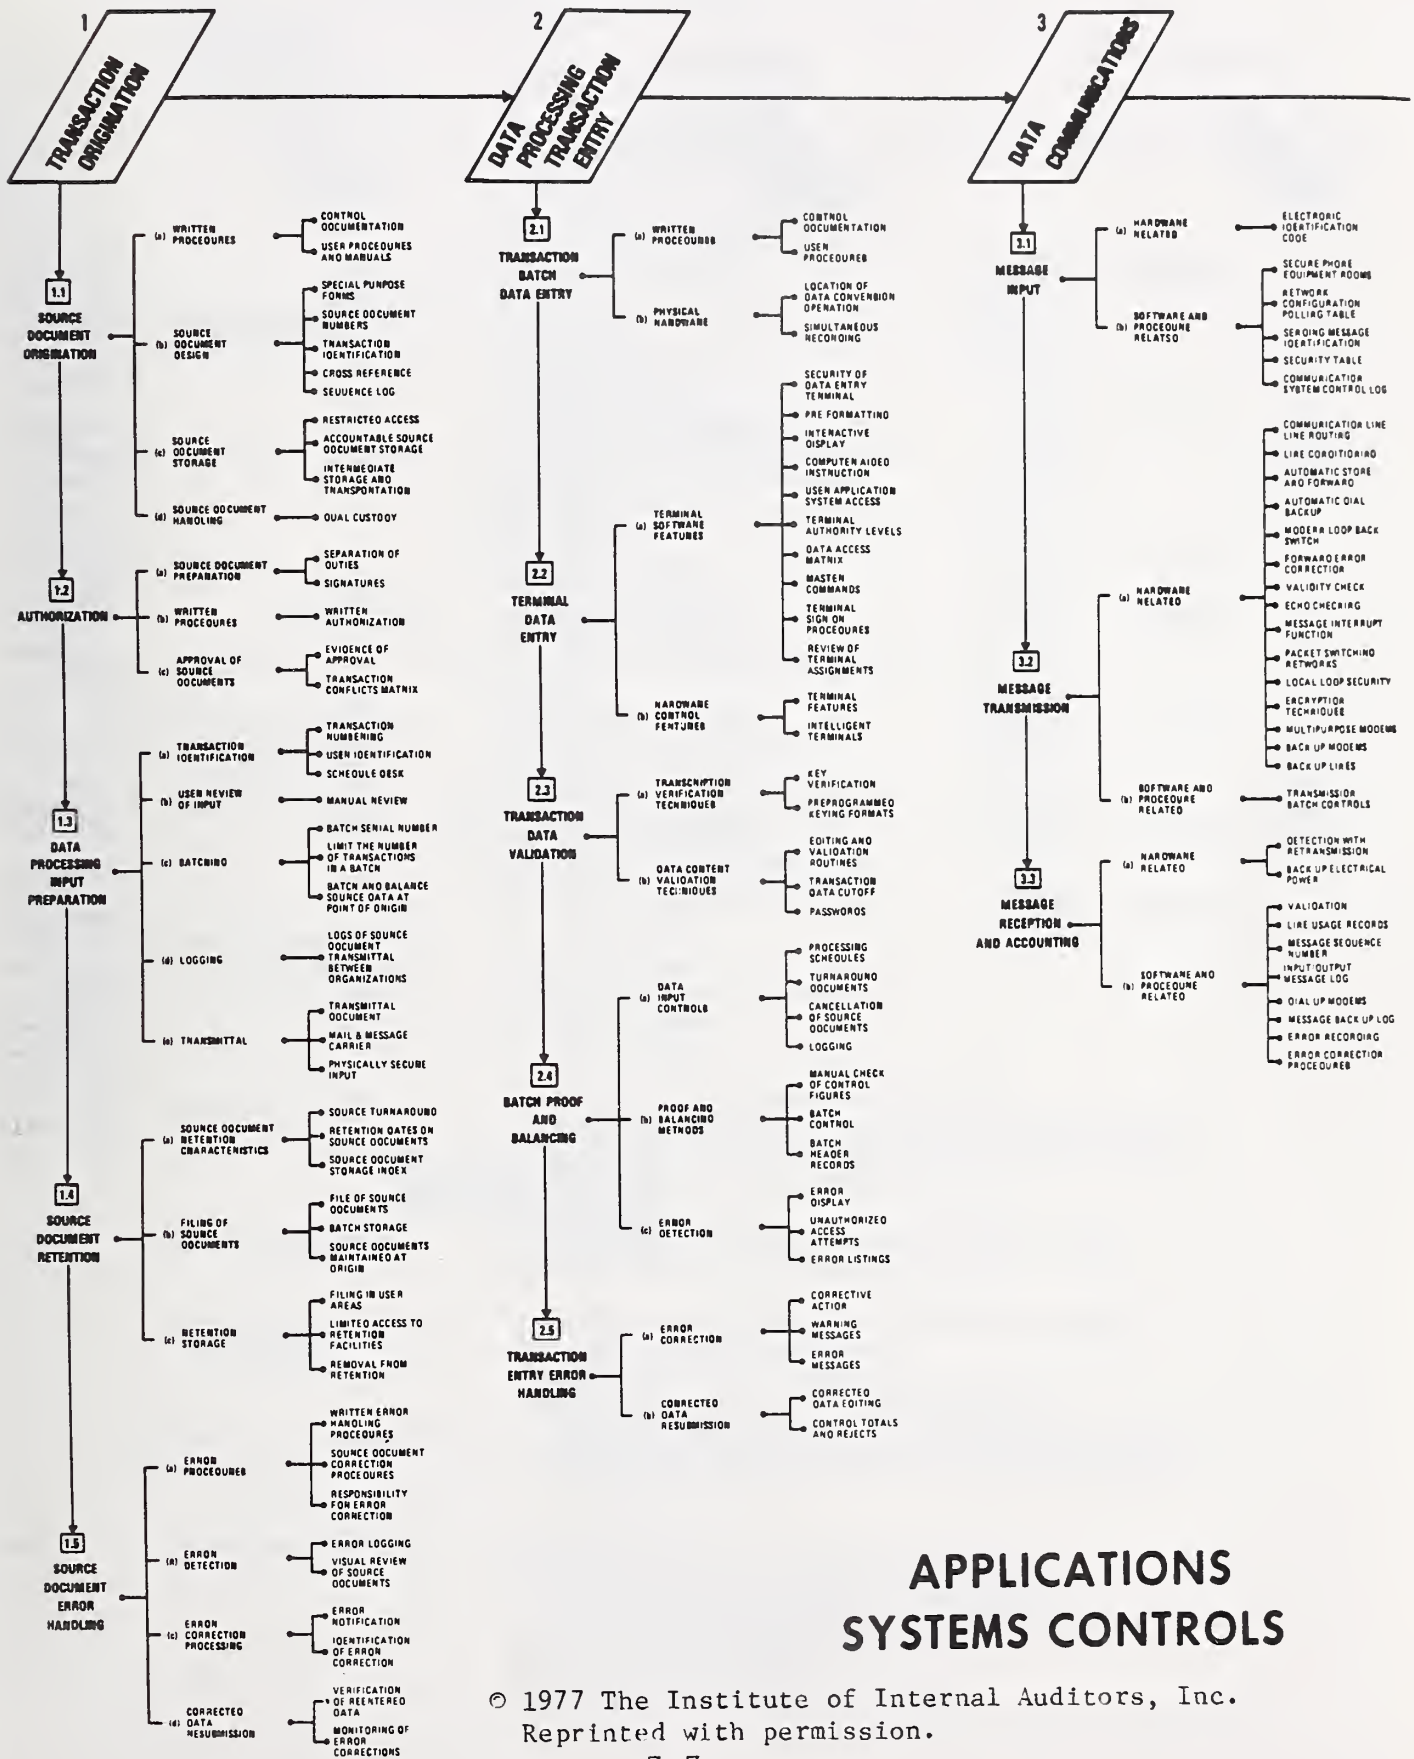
1 TRANSACTION ORIGINATION

2 DATA PROCESSING TRANSACTION ENTRY

3 DATA COMMUNICATIONS

1.1 SOURCE DOCUMENT ORIGINATION
(a) WRITTEN PROCEDURES
- CONTROL DOCUMENTATION
- USER PROCEDURES AND MANUALS
(b) SOURCE DOCUMENT DESIGN
- SPECIAL PURPOSE FORMS
- SOURCE DOCUMENT NUMBERS
- TRANSACTION IDENTIFICATION
- CROSS REFERENCE
- SEQUENCE LOG
(c) SOURCE DOCUMENT STORAGE
- RESTRICTED ACCESS
- ACCOUNTABLE SOURCE DOCUMENT STORAGE
- INTERMEDIATE STORAGE AND TRANSPORTATION
(d) SOURCE DOCUMENT HANDLING
- DUAL CUSTODY

1.2 AUTHORIZATION
(a) SOURCE DOCUMENT PREPARATION
- SEPARATION OF DUTIES
- SIGNATURES
(b) WRITTEN PROCEDURES
- WRITTEN AUTHORIZATION
(c) APPROVAL OF SOURCE DOCUMENTS
- EVIDENCE OF APPROVAL
- TRANSACTION CONFLICTS MATRIX

1.3 DATA PROCESSING INPUT PREPARATION
(a) TRANSACTION IDENTIFICATION
- TRANSACTION NUMBERING
- USER IDENTIFICATION
- SCHEDULE DESK
(b) USER REVIEW OF INPUT
- MANUAL REVIEW
(c) BATCHING
- BATCH SERIAL NUMBER
- LIMIT THE NUMBER OF TRANSACTIONS IN A BATCH
- BATCH AND BALANCE SOURCE DATA AT POINT OF ORIGIN
(d) LOGGING
- LOGS OF SOURCE DOCUMENT TRANSMITTAL BETWEEN ORGANIZATIONS
(e) TRANSMITTAL
- TRANSMITTAL DOCUMENT
- MAIL & MESSAGE CARRIER
- PHYSICALLY SECURE INPUT

1.4 SOURCE DOCUMENT RETENTION
(a) SOURCE DOCUMENT RETENTION CHARACTERISTICS
- SOURCE TURNAROUND
- RETENTION DATES ON SOURCE DOCUMENTS
- SOURCE DOCUMENT STORAGE INDEX
(b) FILING OF SOURCE DOCUMENTS
- FILE OF SOURCE DOCUMENTS
- BATCH STORAGE
- SOURCE DOCUMENTS MAINTAINED AT ORIGIN
(c) RETENTION STORAGE
- FILING IN USER AREAS
- LIMITED ACCESS TO RETENTION FACILITIES
- REMOVAL FROM RETENTION

1.5 SOURCE DOCUMENT ERROR HANDLING
(a) ERROR PROCEDURES
- WRITTEN ERROR HANDLING PROCEDURES
- SOURCE DOCUMENT CORRECTION PROCEDURES
- RESPONSIBILITY FOR ERROR CORRECTION
(b) ERROR DETECTION
- ERROR LOGGING
- VISUAL REVIEW OF SOURCE DOCUMENTS
(c) ERROR CORRECTION PROCESSING
- ERROR NOTIFICATION
- IDENTIFICATION OF ERROR CORRECTION
(d) CORRECTED DATA RESUBMISSION
- VERIFICATION OF REENTERED DATA
- MONITORING OF ERROR CORRECTIONS

2.1 TRANSACTION BATCH DATA ENTRY
(a) WRITTEN PROCEDURES
- CONTROL DOCUMENTATION
- USER PROCEDURES
(b) PHYSICAL HARDWARE
- LOCATION OF DATA CONVERSION OPERATION
- SIMULTANEOUS RECORDING

2.2 TERMINAL DATA ENTRY
(a) TERMINAL SOFTWARE FEATURES
- SECURITY OF DATA ENTRY TERMINAL
- PRE FORMATTING
- INTERACTIVE DISPLAY
- COMPUTER AIDED INSTRUCTION
- USER APPLICATION SYSTEM ACCESS
- TERMINAL AUTHORITY LEVELS
- DATA ACCESS MATRIX
- MASTER COMMANDS
- TERMINAL SIGN ON PROCEDURES
- REVIEW OF TERMINAL ASSIGNMENTS
(b) HARDWARE CONTROL FEATURES
- TERMINAL FEATURES
- INTELLIGENT TERMINALS

2.3 TRANSACTION DATA VALIDATION
(a) TRANSCRIPTION VERIFICATION TECHNIQUES
- KEY VERIFICATION
- PREPROGRAMMED KEYING FORMATS
(b) DATA CONTENT VALIDATION TECHNIQUES
- EDITING AND VALIDATION ROUTINES
- TRANSACTION DATA CUTOFF
- PASSWORDS

2.4 BATCH PROOF AND BALANCING
(a) DATA INPUT CONTROLS
- PROCESSING SCHEDULES
- TURNAROUND DOCUMENTS
- CANCELLATION OF SOURCE DOCUMENTS
- LOGGING
(b) PROOF AND BALANCING METHODS
- MANUAL CHECK OF CONTROL FIGURES
- BATCH CONTROL
- BATCH HEADER RECORDS
(c) ERROR DETECTION
- ERROR DISPLAY
- UNAUTHORIZED ACCESS ATTEMPTS
- ERROR LISTINGS

2.5 TRANSACTION ENTRY ERROR HANDLING
(a) ERROR CORRECTION
- CORRECTIVE ACTION
- WARNING MESSAGES
- ERROR MESSAGES
(b) CORRECTED DATA RESUBMISSION
- CORRECTED DATA EDITING
- CONTROL TOTALS AND REJECTS

3.1 MESSAGE INPUT
(a) HARDWARE RELATED
- ELECTRONIC IDENTIFICATION CODE
(b) SOFTWARE AND PROCEDURE RELATED
- SECURE PHONE EQUIPMENT ROOMS
- NETWORK CONFIGURATION POLLING TABLE
- SENDING MESSAGE IDENTIFICATION
- SECURITY TABLE
- COMMUNICATION SYSTEM CONTROL LOG

3.2 MESSAGE TRANSMISSION
(a) HARDWARE RELATED
- COMMUNICATION LINE LINE ROUTING
- LINE CONDITIONING
- AUTOMATIC STORE AND FORWARD
- AUTOMATIC DIAL BACKUP
- MODERN LOOP BACK SWITCH
- FORWARD ERROR CORRECTION
- VALIDITY CHECK
- ECHO CHECKING
- MESSAGE INTERRUPT FUNCTION
- PACKET SWITCHING NETWORKS
- LOCAL LOOP SECURITY
- ENCRYPTION TECHNIQUES
- MULTIPURPOSE MODEMS
- BACK UP MODEMS
- BACK UP LINES
(b) SOFTWARE AND PROCEDURE RELATED
- TRANSMISSION BATCH CONTROLS

3.3 MESSAGE RECEPTION AND ACCOUNTING
(a) HARDWARE RELATED
- DETECTION WITH RETRANSMISSION
- BACK UP ELECTRICAL POWER
(b) SOFTWARE AND PROCEDURE RELATED
- VALIDATION
- LINE USAGE RECORDS
- MESSAGE SEQUENCE NUMBER
- INPUT/OUTPUT MESSAGE LOG
- DIAL UP MODEMS
- MESSAGE BACK UP LOG
- ERROR RECORDING
- ERROR CORRECTION PROCEDURES

APPLICATIONS SYSTEMS CONTROLS

© 1977 The Institute of Internal Auditors, Inc. Reprinted with permission.